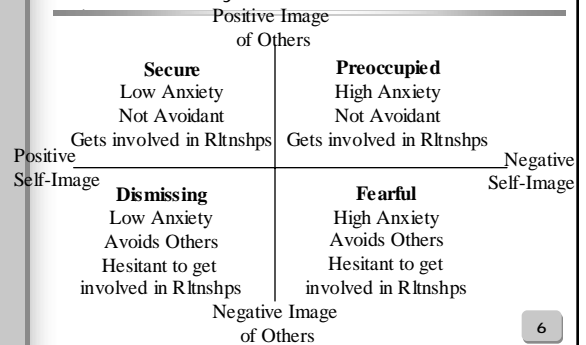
Positive Image of Others

**Secure**
Low Anxiety
Not Avoidant
Gets involved in Rltnshps

**Preoccupied**
High Anxiety
Not Avoidant
Gets involved in Rltnshps

Positive Self-Image

Negative Self-Image

**Dismissing**
Low Anxiety
Avoids Others
Hesitant to get involved in Rltnshps

**Fearful**
High Anxiety
Avoids Others
Hesitant to get involved in Rltnshps

Negative Image of Others

6